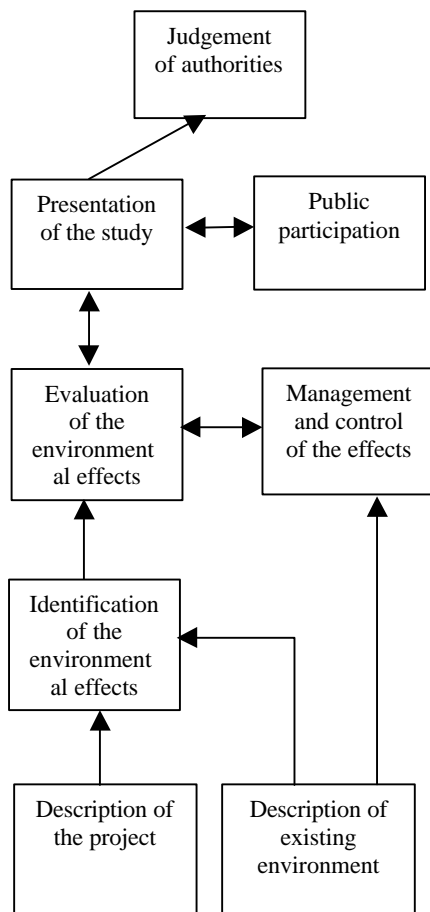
Judgement of authorities

Presentation of the study

Public participation

Evaluation of the environment al effects

Management and control of the effects

Identification of the environment al effects

Description of the project

Description of existing environment